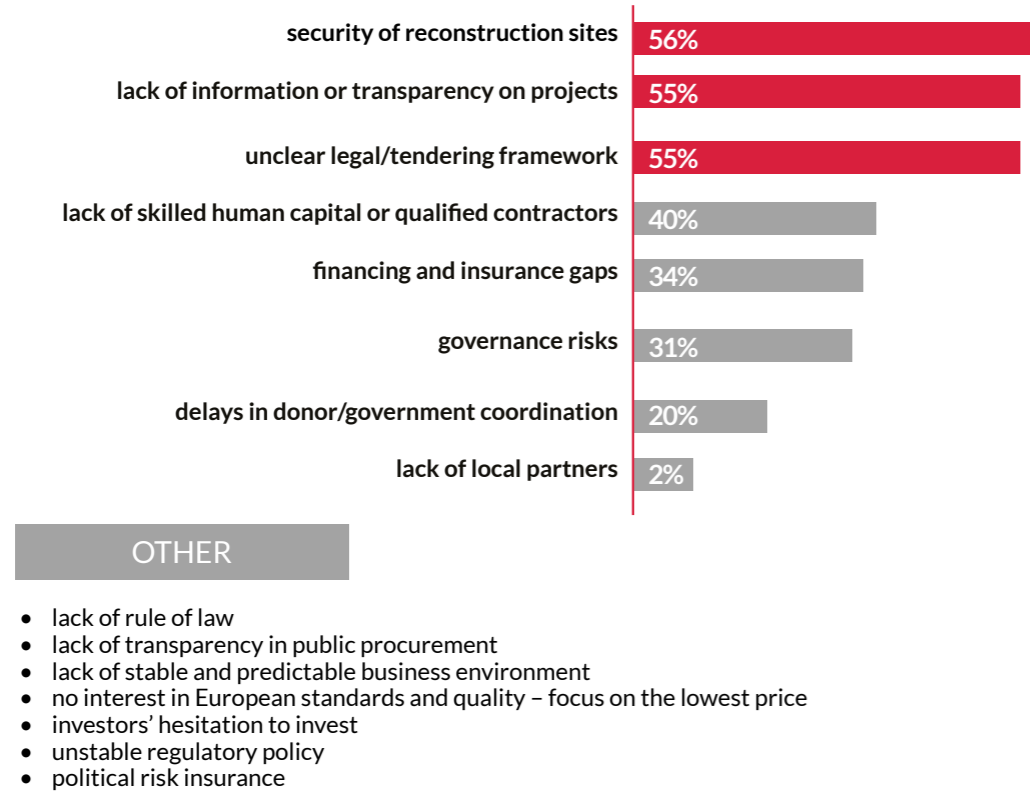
security of reconstruction sites 56%

lack of information or transparency on projects 55%

unclear legal/tendering framework 55%

lack of skilled human capital or qualified contractors 40%

financing and insurance gaps 34%

governance risks 31%

delays in donor/government coordination 20%

lack of local partners 2%

OTHER

- lack of rule of law
- lack of transparency in public procurement
- lack of stable and predictable business environment
- no interest in European standards and quality – focus on the lowest price
- investors' hesitation to invest
- unstable regulatory policy
- political risk insurance